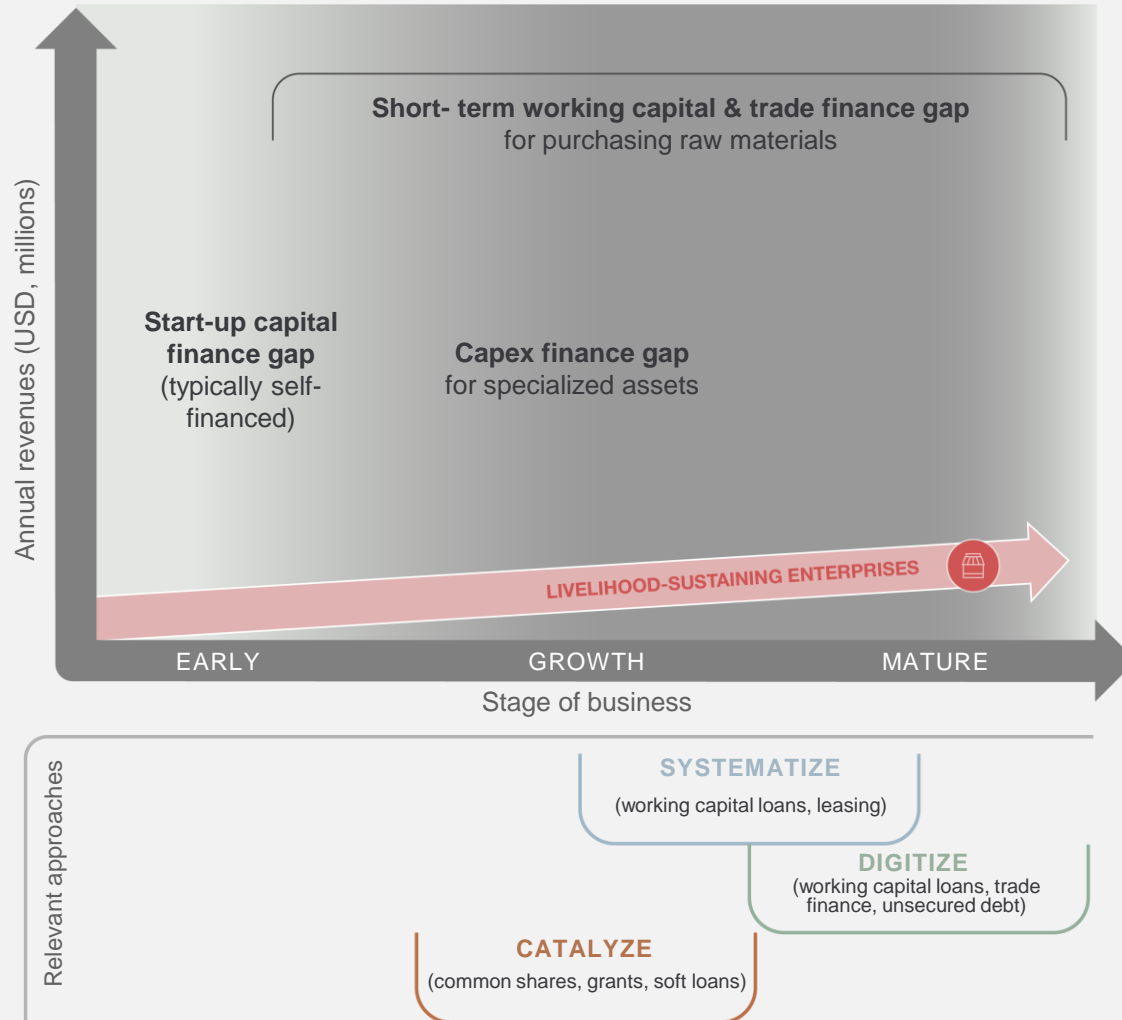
Short- term working capital & trade finance gap
for purchasing raw materials

Annual revenues (USD, millions)

Start-up capital finance gap
(typically self-financed)

Capex finance gap
for specialized assets

LIVELIHOOD-SUSTAINING ENTERPRISES

EARLY

GROWTH

MATURE

Stage of business

Relevant approaches

SYSTEMATIZE
(working capital loans, leasing)

DIGITIZE
(working capital loans, trade finance, unsecured debt)

CATALYZE
(common shares, grants, soft loans)